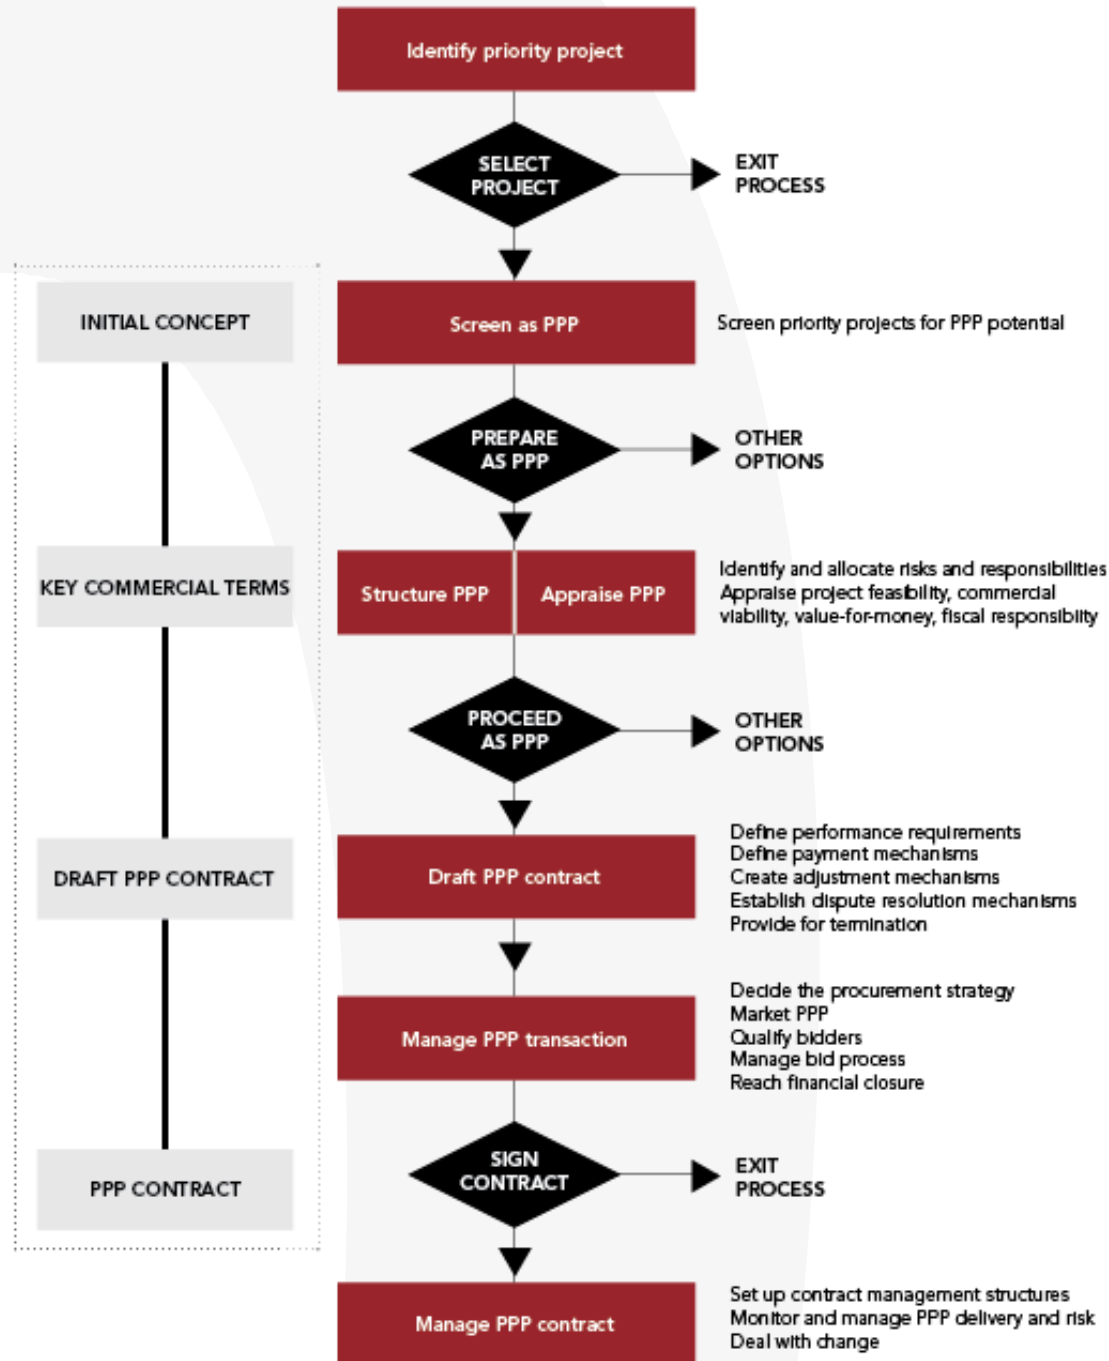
Identify priority project

SELECT PROJECT

EXIT PROCESS

INITIAL CONCEPT

Screen as PPP

Screen priority projects for PPP potential

PREPARE AS PPP

OTHER OPTIONS

KEY COMMERCIAL TERMS

Structure PPP

Appraise PPP

Identify and allocate risks and responsibilities
Appraise project feasibility, commercial viability, value-for-money, fiscal responsibility

PROCEED AS PPP

OTHER OPTIONS

DRAFT PPP CONTRACT

Draft PPP contract

Define performance requirements
Define payment mechanisms
Create adjustment mechanisms
Establish dispute resolution mechanisms
Provide for termination

Manage PPP transaction

Decide the procurement strategy
Market PPP
Qualify bidders
Manage bid process
Reach financial closure

PPP CONTRACT

SIGN CONTRACT

EXIT PROCESS

Manage PPP contract

Set up contract management structures
Monitor and manage PPP delivery and risk
Deal with change